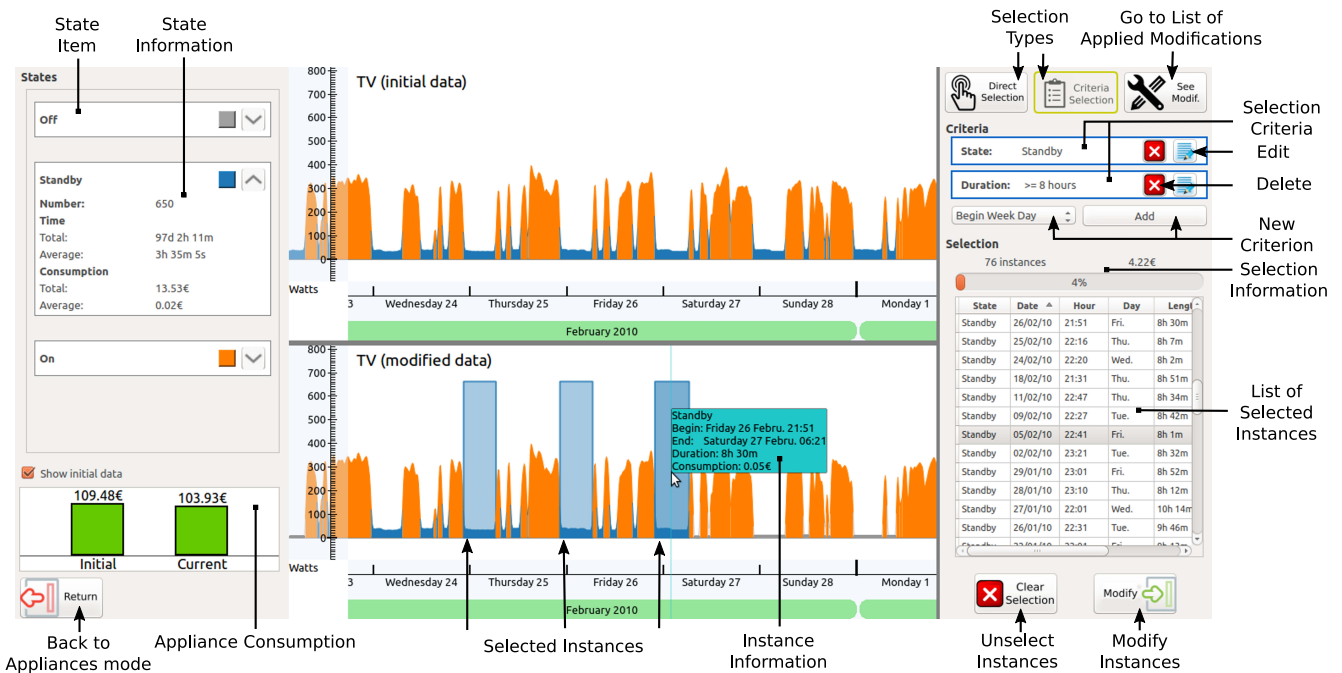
State Item

State Information

States

Off

Standby

Number: 650

Time

Total: 97d 2h 11m

Average: 3h 35m 5s

Consumption

Total: 13.53€

Average: 0.02€

On

Show initial data

109.48€

103.93€

Initial

Current

Return

Back to Appliances mode

Appliance Consumption

TV (initial data)

800
700
600
500
400
300
200
100
0

Watts

3 | Wednesday 24 | Thursday 25 | Friday 26 | Saturday 27 | Sunday 28 | Monday 1

February 2010

TV (modified data)

800
700
600
500
400
300
200
100
0

Standby
Begin: Friday 26 Febru. 21:51
End: Saturday 27 Febru. 06:21
Duration: 8h 30m
Consumption: 0.05€

Watts

3 | Wednesday 24 | Thursday 25 | Friday 26 | Saturday 27 | Sunday 28 | Monday 1

February 2010

Selected Instances

Instance Information

Selection Types

Go to List of Applied Modifications

Direct Selection

Criteria Selection

See Modif.

Criteria

State: Standby

Duration: >= 8 hours

Begin Week Day

Add

Selection Criteria

Edit

Delete

New Criterion

Selection

76 instances

4.22€

4%

Selection Information

| State | Date | Hour | Day | Lengt |
|---|---|---|---|---|
| Standby | 26/02/10 | 21:51 | Fri. | 8h 30m |
| Standby | 25/02/10 | 22:16 | Thu. | 8h 34m |
| Standby | 24/02/10 | 22:20 | Wed. | 8h 2m |
| Standby | 18/02/10 | 21:31 | Thu. | 8h 51m |
| Standby | 11/02/10 | 22:47 | Thu. | 8h 34m |
| Standby | 09/02/10 | 22:27 | Tue. | 8h 42m |
| Standby | 05/02/10 | 22:41 | Fri. | 8h 1m |
| Standby | 02/02/10 | 23:21 | Tue. | 8h 32m |
| Standby | 29/01/10 | 23:01 | Fri. | 8h 52m |
| Standby | 28/01/10 | 23:10 | Thu. | 8h 12m |
| Standby | 27/01/10 | 22:01 | Wed. | 10h 14m |
| Standby | 26/01/10 | 22:31 | Tue. | 9h 46m |

List of Selected Instances

Clear Selection

Modify

Unselect Instances

Modify Instances